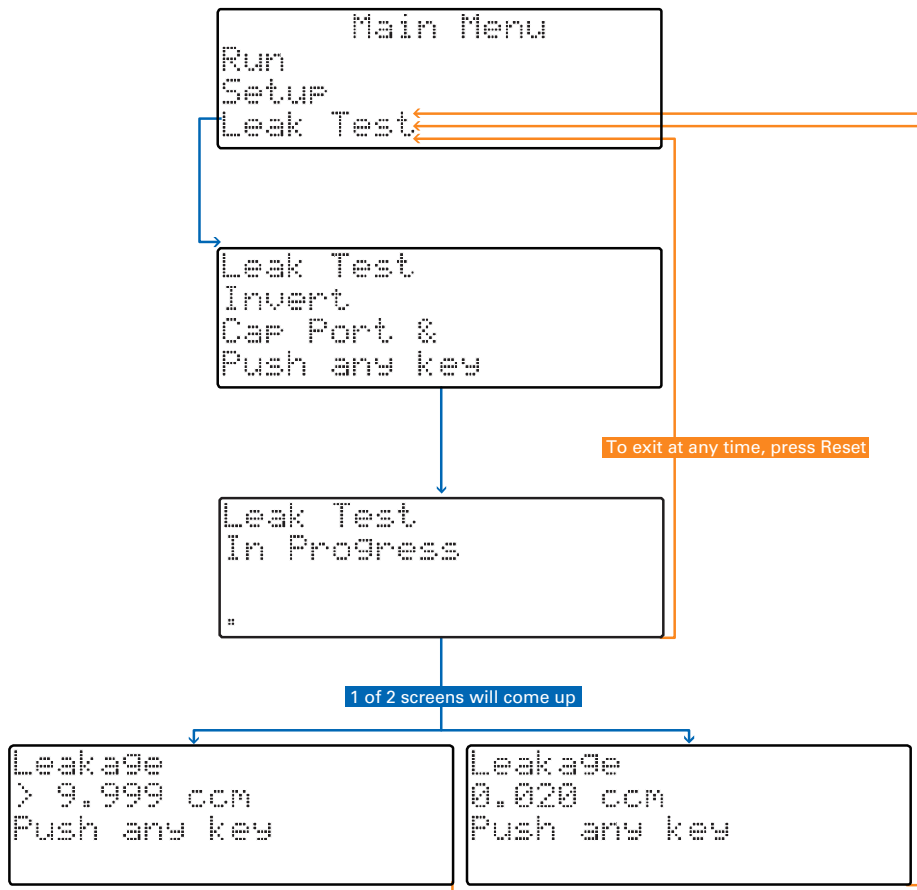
Main Menu
Run
Setup
Leak Test

Leak Test
Invert
Cap Port &
Push any key

To exit at any time, press Reset

Leak Test
In Progress
.

1 of 2 screens will come up

Leakage
> 9.999 ccm
Push any key

Leakage
0.020 ccm
Push any key